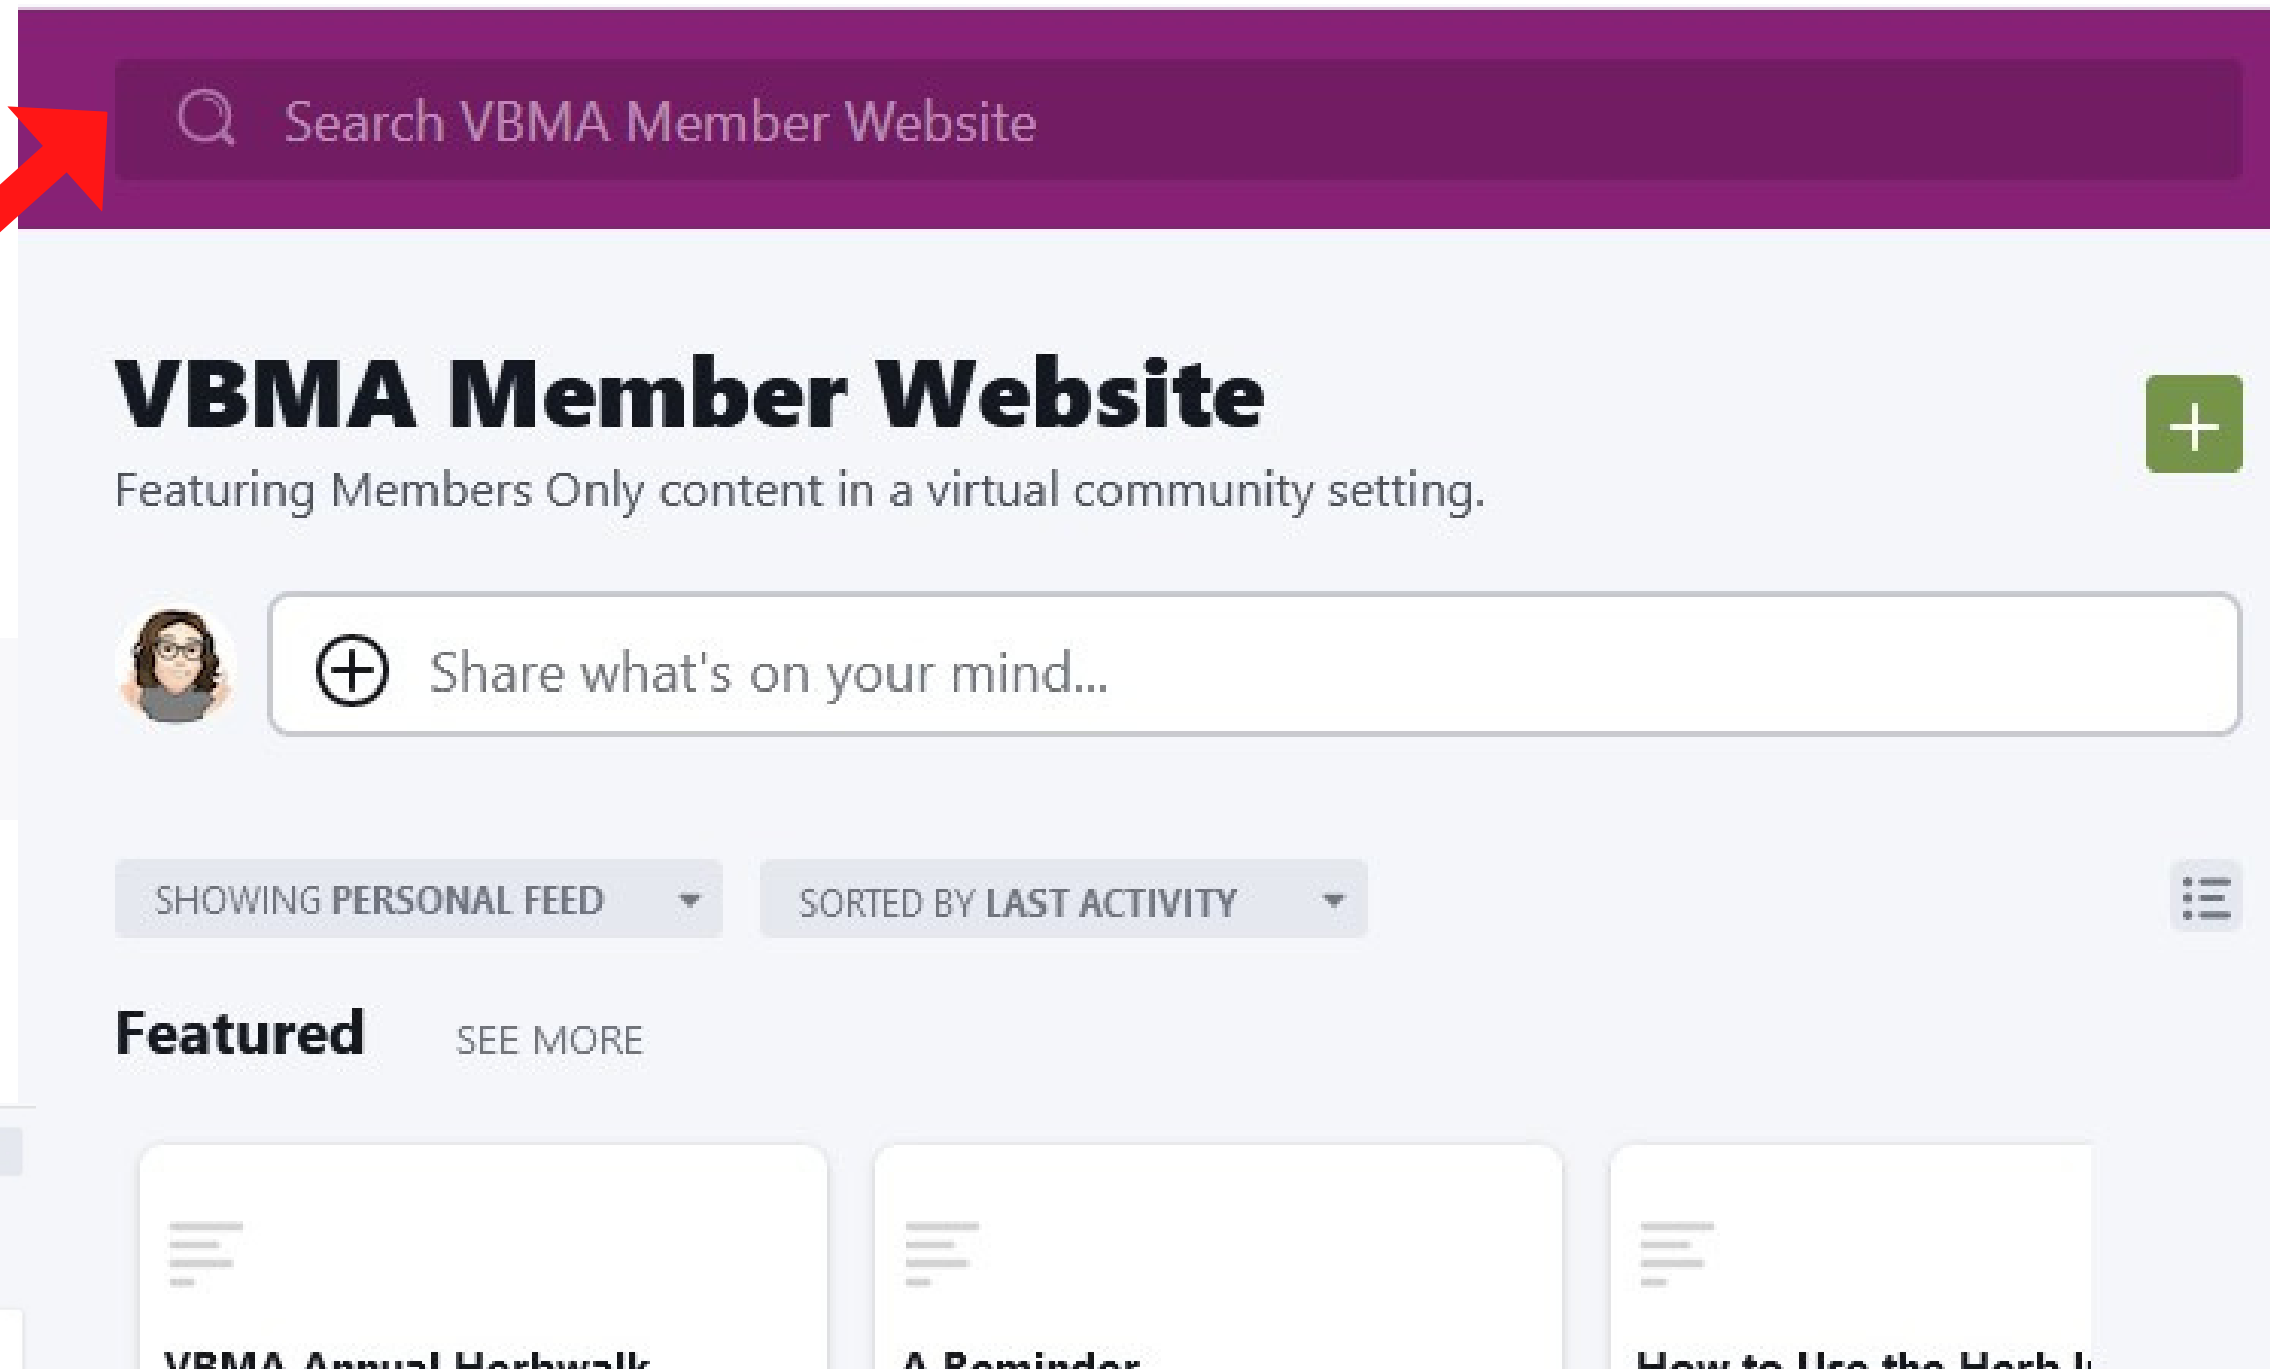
Search VBMA Member Website

VBMA Member Website

Featuring Members Only content in a virtual community setting.

Share what's on your mind...

SHOWING PERSONAL FEED

SORTED BY LAST ACTIVITY

Featured SEE MORE

VBMA Annual Herbwalk

A Reminder

How to Use the Herb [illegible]